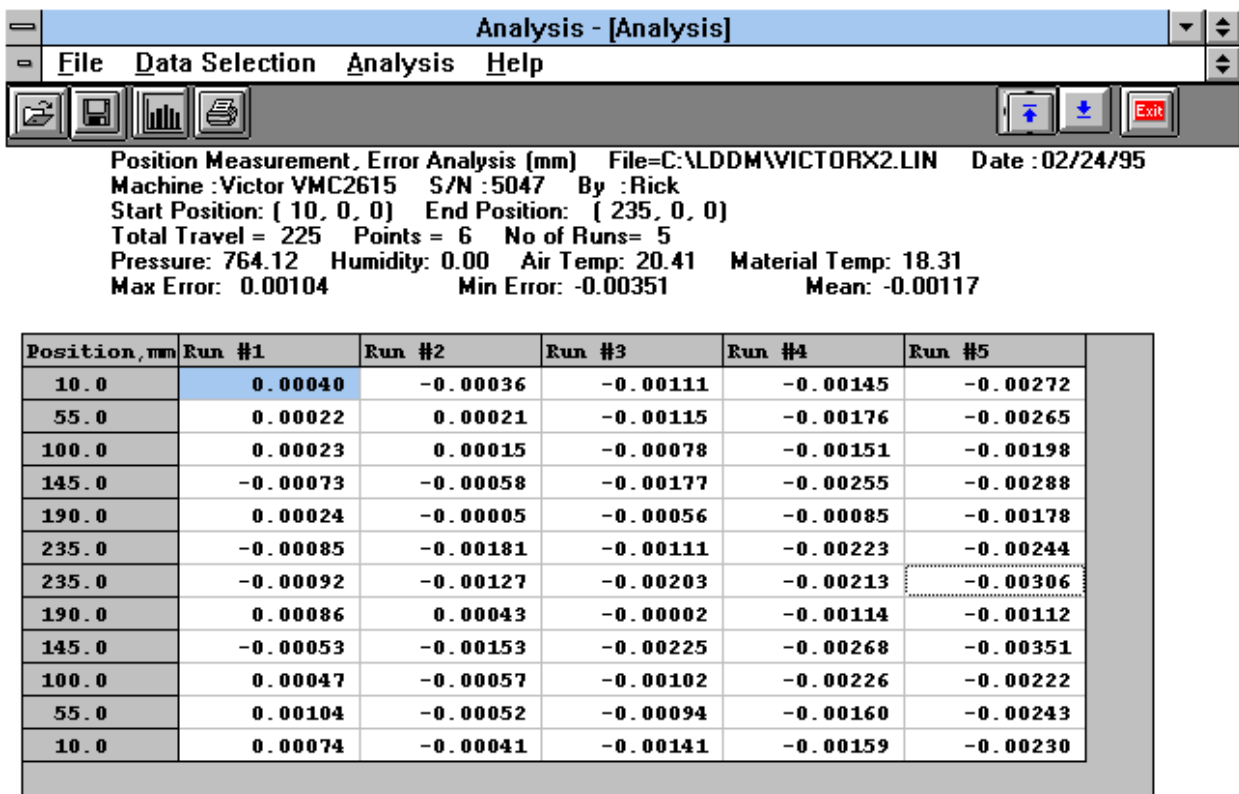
Analysis - [Analysis]

File Data Selection Analysis Help

Exit

Position Measurement, Error Analysis (mm) File=C:\LDDM\VICTORX2.LIN Date : 02/24/95
Machine : Victor VMC2615 S/N : 5047 By : Rick
Start Position: ( 10, 0, 0) End Position: ( 235, 0, 0)
Total Travel = 225 Points = 6 No of Runs= 5
Pressure: 764.12 Humidity: 0.00 Air Temp: 20.41 Material Temp: 18.31
Max Error: 0.00104 Min Error: -0.00351 Mean: -0.00117

| Position,mm | Run #1 | Run #2 | Run #3 | Run #4 | Run #5 |
|---|---|---|---|---|---|
| 10.0 | 0.00040 | -0.00036 | -0.00111 | -0.00145 | -0.00272 |
| 55.0 | 0.00022 | 0.00021 | -0.00115 | -0.00176 | -0.00265 |
| 100.0 | 0.00023 | 0.00015 | -0.00078 | -0.00151 | -0.00198 |
| 145.0 | -0.00073 | -0.00058 | -0.00177 | -0.00255 | -0.00288 |
| 190.0 | 0.00024 | -0.00005 | -0.00056 | -0.00085 | -0.00178 |
| 235.0 | -0.00085 | -0.00181 | -0.00111 | -0.00223 | -0.00244 |
| 235.0 | -0.00092 | -0.00127 | -0.00203 | -0.00213 | -0.00306 |
| 190.0 | 0.00086 | 0.00043 | -0.00002 | -0.00114 | -0.00112 |
| 145.0 | -0.00053 | -0.00153 | -0.00225 | -0.00268 | -0.00351 |
| 100.0 | 0.00047 | -0.00057 | -0.00102 | -0.00226 | -0.00222 |
| 55.0 | 0.00104 | -0.00052 | -0.00094 | -0.00160 | -0.00243 |
| 10.0 | 0.00074 | -0.00041 | -0.00141 | -0.00159 | -0.00230 |